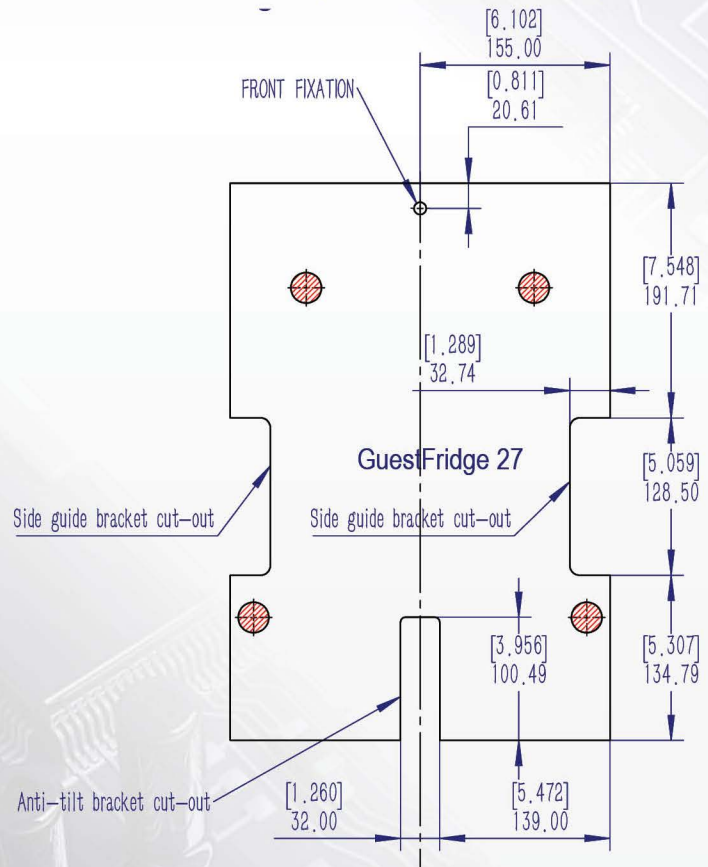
[6.102]
155.00

FRONT FIXATION

[0.811]
20.61

[7.548]
191.71

[1.289]
32.74

GuestFridge 27

[5.059]
128.50

Side guide bracket cut-out

Side guide bracket cut-out

[3.956]
100.49

[5.307]
134.79

Anti-tilt bracket cut-out

[1.260]
32.00

[5.472]
139.00